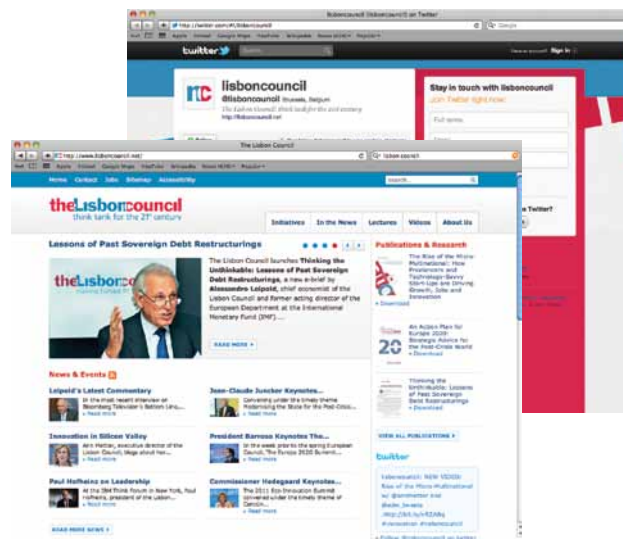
lisboncouncil (lisboncouncil) on Twitter

http://twitter.com/#!/lisboncouncil

Google

twitter

Search

Have an account? Sign in

lisboncouncil

@lisboncouncil Brussels, Belgium

The Lisbon Council: think tank for the 21st century

http://lisboncouncil.net

Stay in touch with lisboncouncil

Join Twitter right now!

Full name

The Lisbon Council

http://www.lisboncouncil.net/

lisbon council

Home Contact Jobs Sitemap Accessibility

Search...

the Lisbon council
think tank for the 21st century

Initiatives In the News Lectures Videos About Us

Lessons of Past Sovereign Debt Restructurings

the Lisbon council
making Europe fit

The Lisbon Council launches Thinking the Unthinkable: Lessons of Past Sovereign Debt Restructurings, a new e-brief by Alessandro Leipold, chief economist of the Lisbon Council and former acting director of the European Department at the International Monetary Fund (IMF).

READ MORE »

Publications & Research

The Rise of the Micro-Multinational: How Freelancers and Technology-Savvy Start-Ups are Driving Growth, Jobs and Innovation
» Download

An Action Plan for Europe 2020: Strategic Advice for the Post-Crisis World
» Download

Thinking the Unthinkable: Lessons of Past Sovereign Debt Restructurings
» Download

VIEW ALL PUBLICATIONS »

twitter

News & Events

Leipold's Latest Commentary
In the most recent interview on Bloomberg Television's Bottom Line...
» Read more

Jean-Claude Juncker Keynotes...
Convening under the timely theme Modernising the State for the Post-Crisis...
» Read more

Innovation in Silicon Valley
Ann Mettler, executive director of the Lisbon Council, blogs about her...
» Read more

President Barroso Keynotes The...
In the week prior to the spring European Council, The Europe 2020 Summit...
» Read more

Paul Hofheinz on Leadership
At the IBM Think Forum in New York, Paul Hofheinz, president of the Lisbon...
» Read more

Commissioner Hedegaard Keynotes...
The 2011 Eco-Innovation Summit convened under the timely theme of Cancún...
» Read more

READ MORE NEWS »

lisboncouncil: NEW VIDEO: Rise of the Micro-Multinational w/ @annmettler and @ade_leventis http://bit.ly/cRZA6q #innovation #lisboncouncil

» Follow @lisboncouncil on twitter

e Twitter?